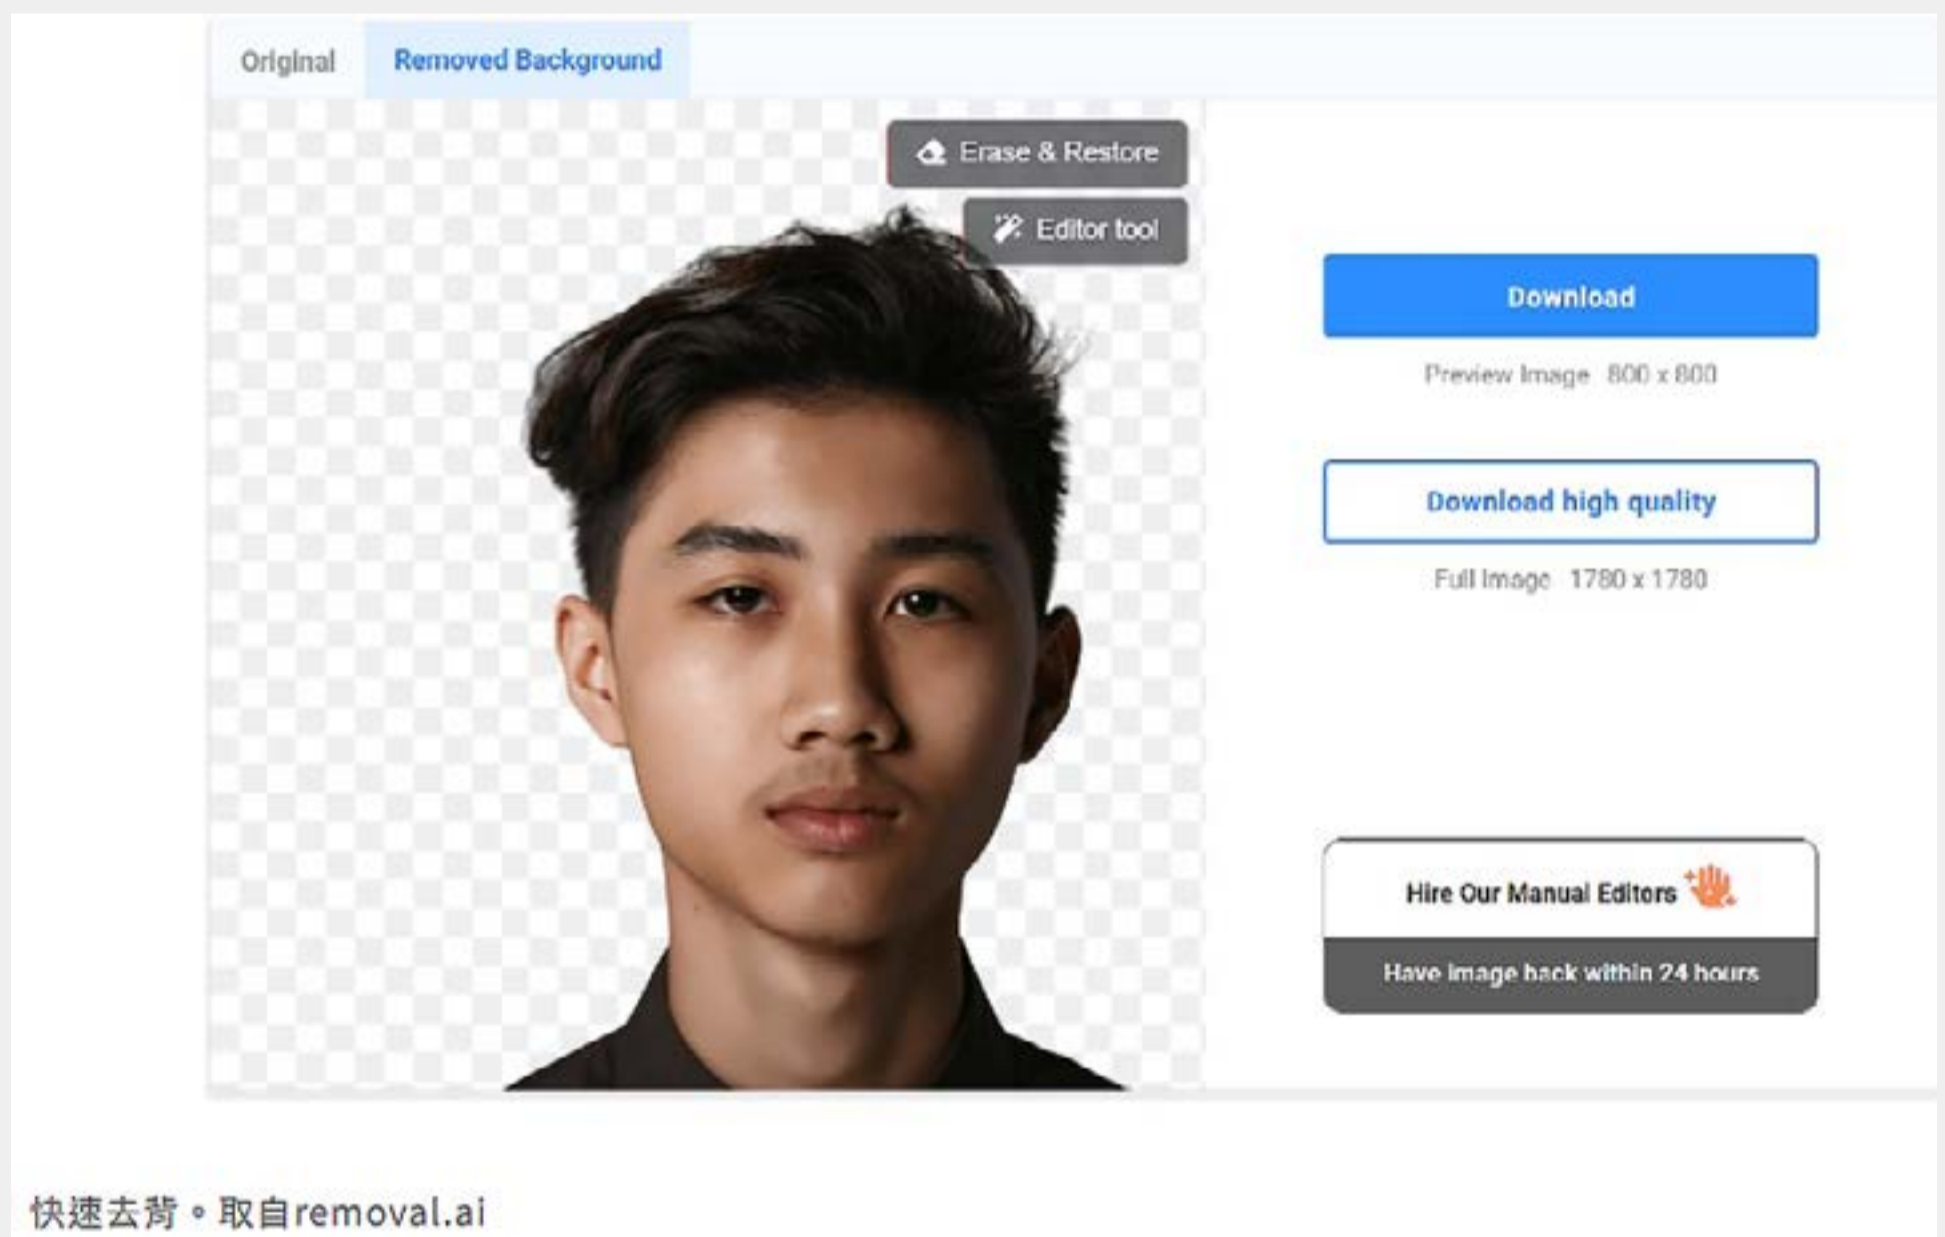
Original
Removed Background

Erase & Restore
Editor tool

Download
Preview Image 800 x 800

Download high quality
Full Image 1780 x 1780

Hire Our Manual Editors
Have image back within 24 hours

快速去背。取自removal.ai